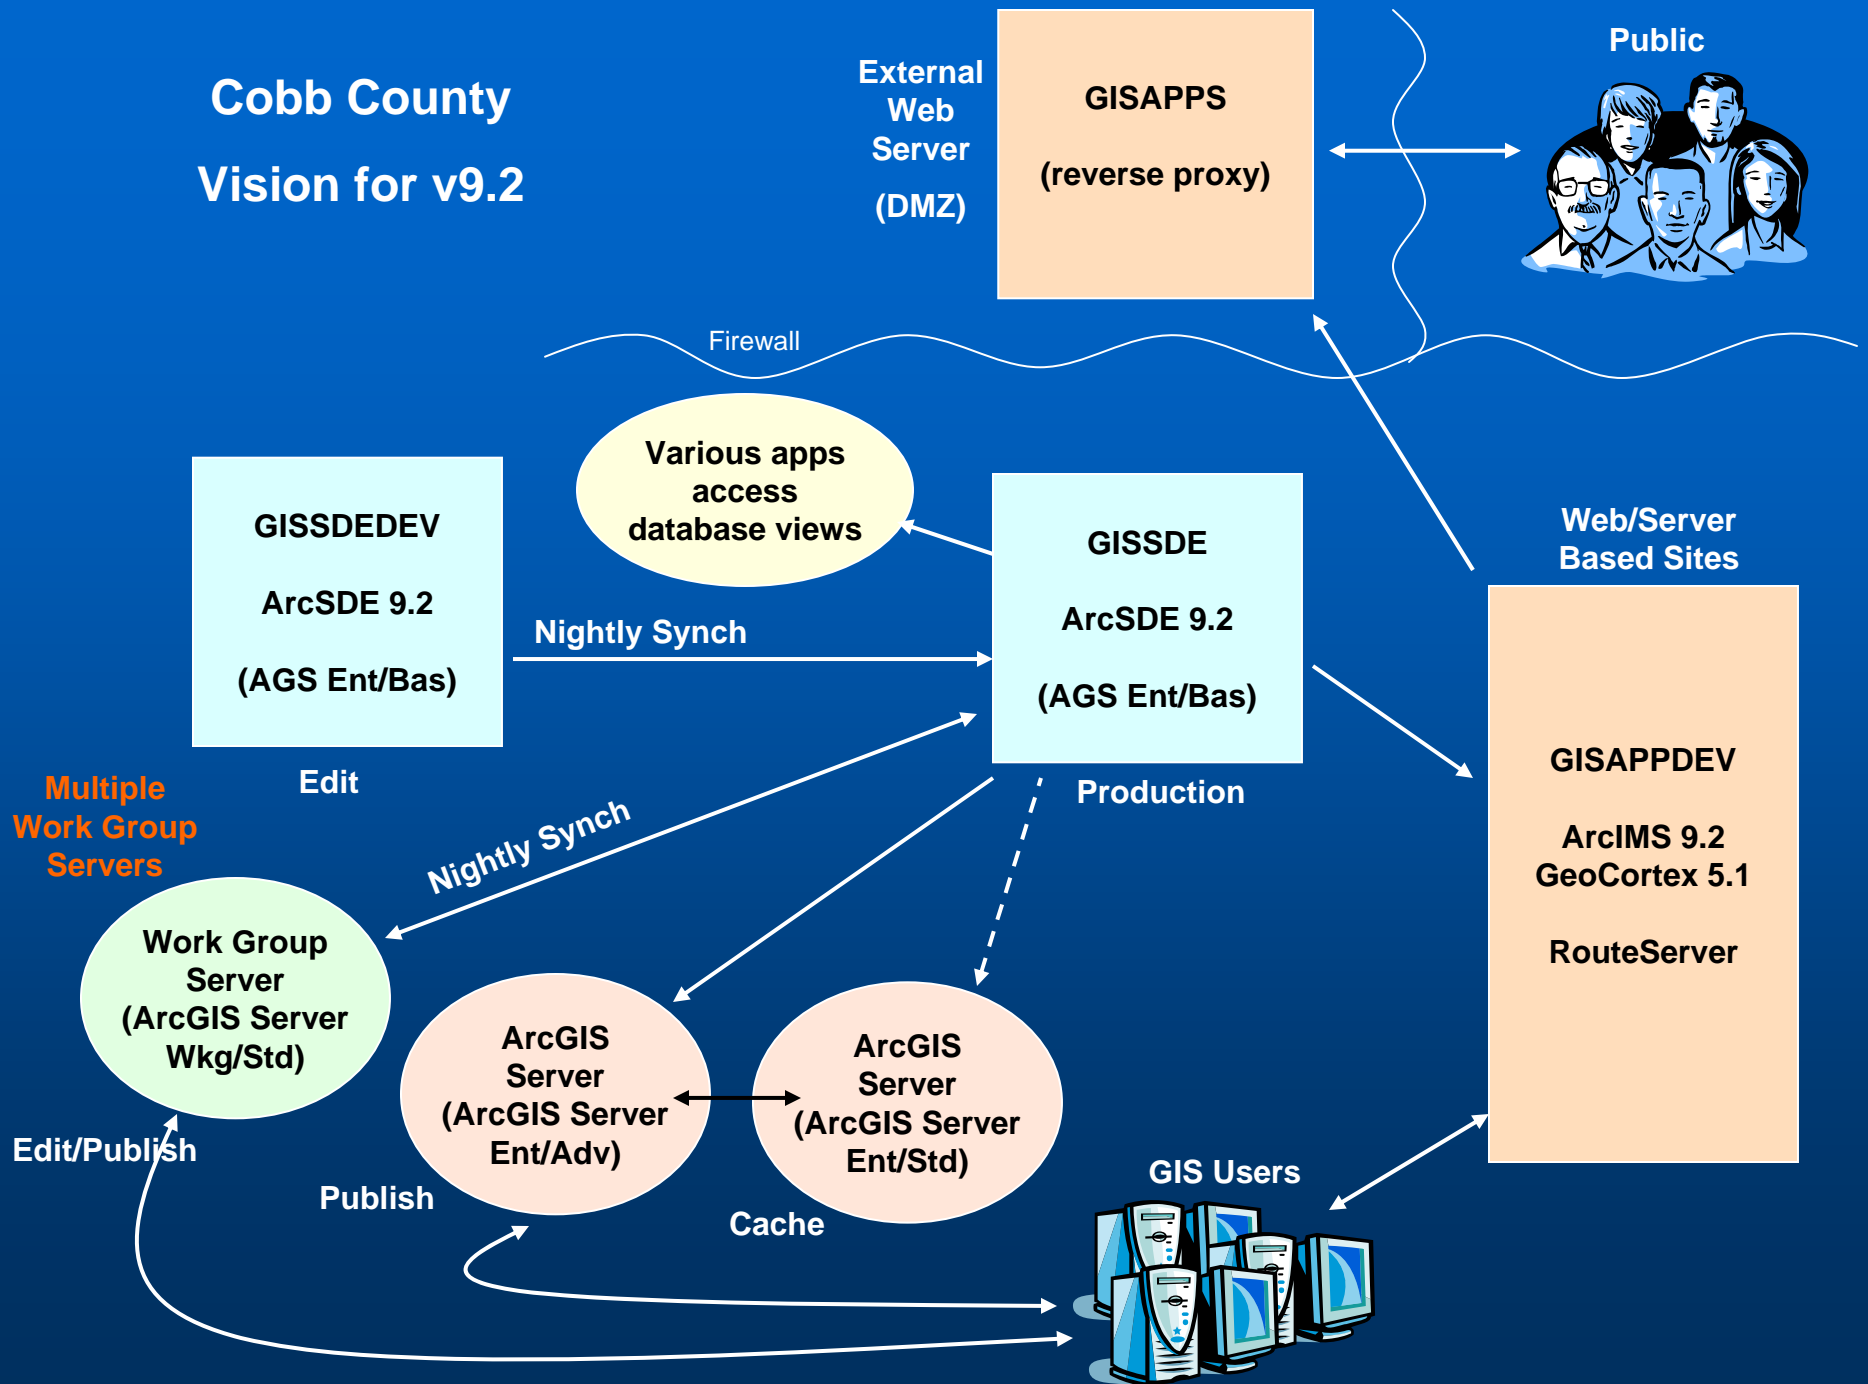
Cobb County

Vision for v9.2

External Web Server

(DMZ)

GISAPPS

(reverse proxy)

Public

Firewall

Various apps access database views

GISSDEDEV

ArcSDE 9.2

(AGS Ent/Bas)

Edit

Nightly Synch

GISSDE

ArcSDE 9.2

(AGS Ent/Bas)

Production

Web/Server Based Sites

GISAPPDEV

ArcIMS 9.2
GeoCortex 5.1

RouteServer

Multiple Work Group Servers

Nightly Synch

Work Group Server (ArcGIS Server Wkg/Std)

ArcGIS Server (ArcGIS Server Ent/Adv)

ArcGIS Server (ArcGIS Server Ent/Std)

Edit/Publish

Publish

Cache

GIS Users